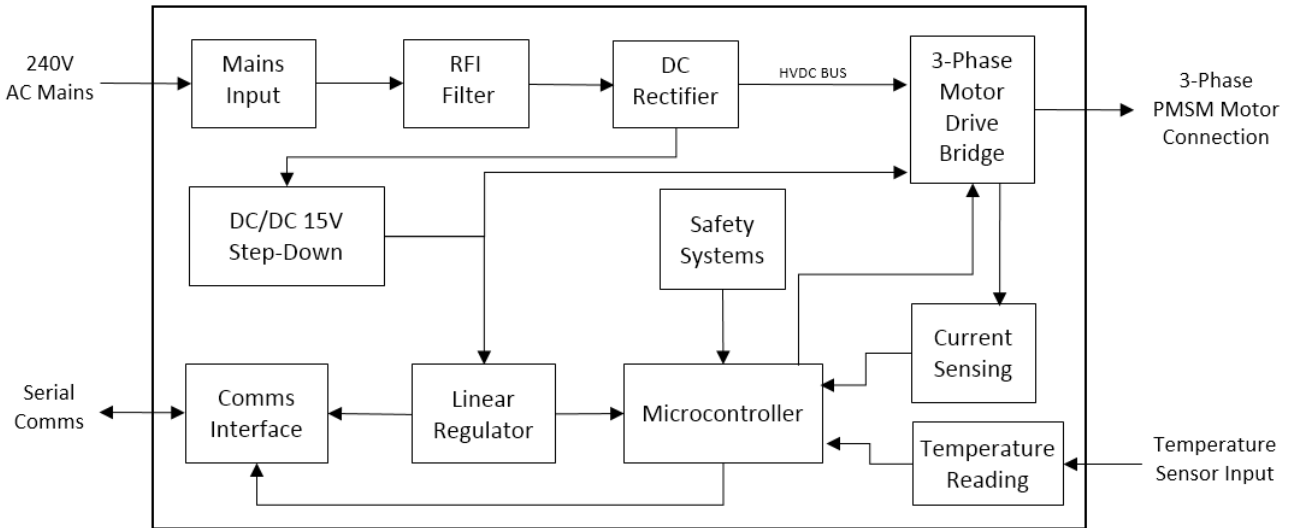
240V
AC Mains

Mains Input

RFI Filter

DC Rectifier

HVDC BUS

3-Phase Motor Drive Bridge

3-Phase
PMSM Motor
Connection

DC/DC 15V
Step-Down

Safety Systems

Current Sensing

Serial Comms

Comms Interface

Linear Regulator

Microcontroller

Temperature Reading

Temperature
Sensor Input